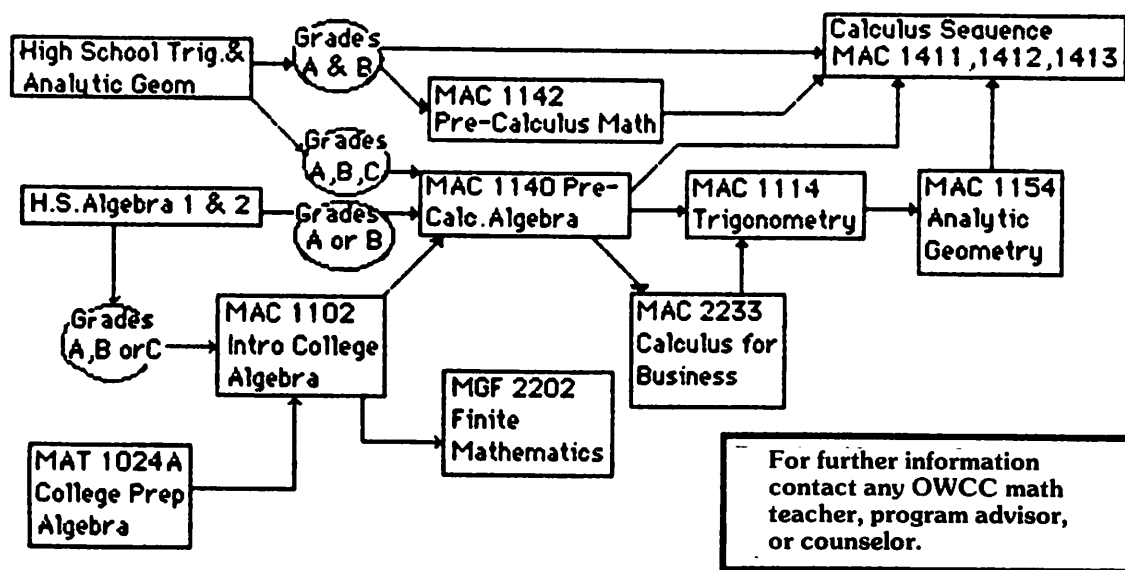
High School Trig.& Analytic Geom

Grades A & B

Calculus Sequence MAC 1411,1412,1413

MAC 1142 Pre-Calculus Math

Grades A,B,C

H.S.Algebra 1 & 2

Grades A or B

MAC 1140 Pre-Calc.Algebra

MAC 1114 Trigonometry

MAC 1154 Analytic Geometry

Grades A,B orC

MAC 1102 Intro College Algebra

MAC 2233 Calculus for Business

MGF 2202 Finite Mathematics

MAT 1024A College Prep Algebra

For further information contact any OWCC math teacher, program advisor, or counselor.